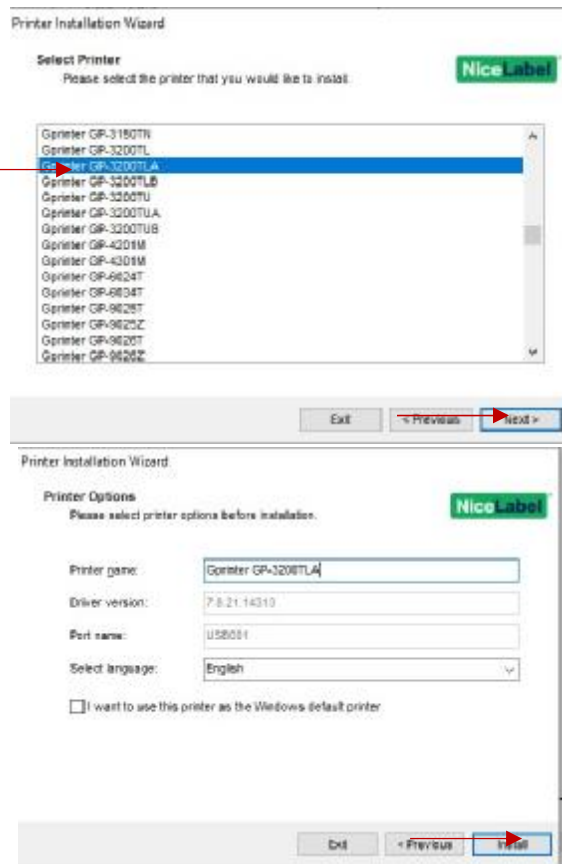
Printer Installation Wizard

Select Printer
Please select the printer that you would like to install.

NiceLabel

Gprinter GP-3150TN
Gprinter GP-3200TL
Gprinter GP-3200TLA
Gprinter GP-3200TLB
Gprinter GP-3200TU
Gprinter GP-3200TUA
Gprinter GP-3200TUB
Gprinter GP-4201M
Gprinter GP-4301M
Gprinter GP-9024T
Gprinter GP-9034T
Gprinter GP-9025T
Gprinter GP-9025Z
Gprinter GP-9026T
Gprinter GP-9026Z

Exit
< Previous
Next >

Printer Installation Wizard

Printer Options
Please select printer options before installation.

NiceLabel

Printer name: Gprinter GP-3200TLA
Driver version: 7.6.21.14310
Port name: USB001
Select language: English

I want to use this printer as the Windows default printer

Exit
< Previous
Install